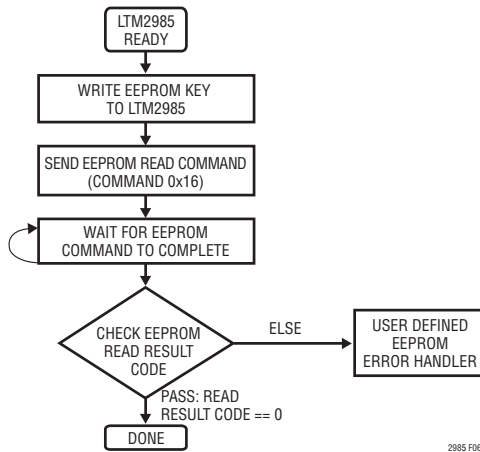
LTM2985 READY

WRITE EEPROM KEY TO LTM2985

SEND EEPROM READ COMMAND (COMMAND 0x16)

WAIT FOR EEPROM COMMAND TO COMPLETE

CHECK EEPROM READ RESULT CODE

ELSE

USER DEFINED EEPROM ERROR HANDLER

PASS: READ RESULT CODE == 0

DONE

2985 F06